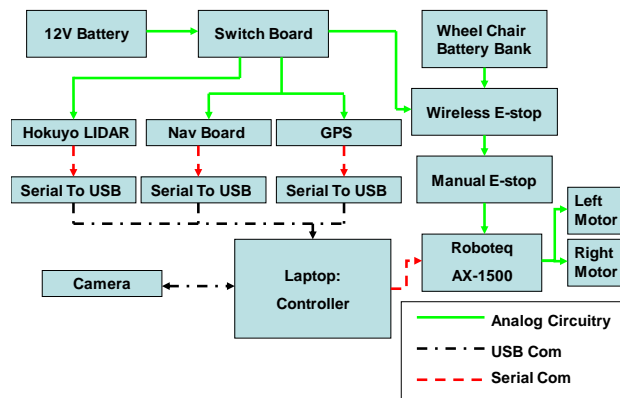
12V Battery

Switch Board

Wheel Chair Battery Bank

Wireless E-stop

Hokuyo LIDAR

Nav Board

GPS

Manual E-stop

Serial To USB

Serial To USB

Serial To USB

Left Motor

Roboteq AX-1500

Right Motor

Camera

Laptop: Controller

Analog Circuitry

USB Com

Serial Com